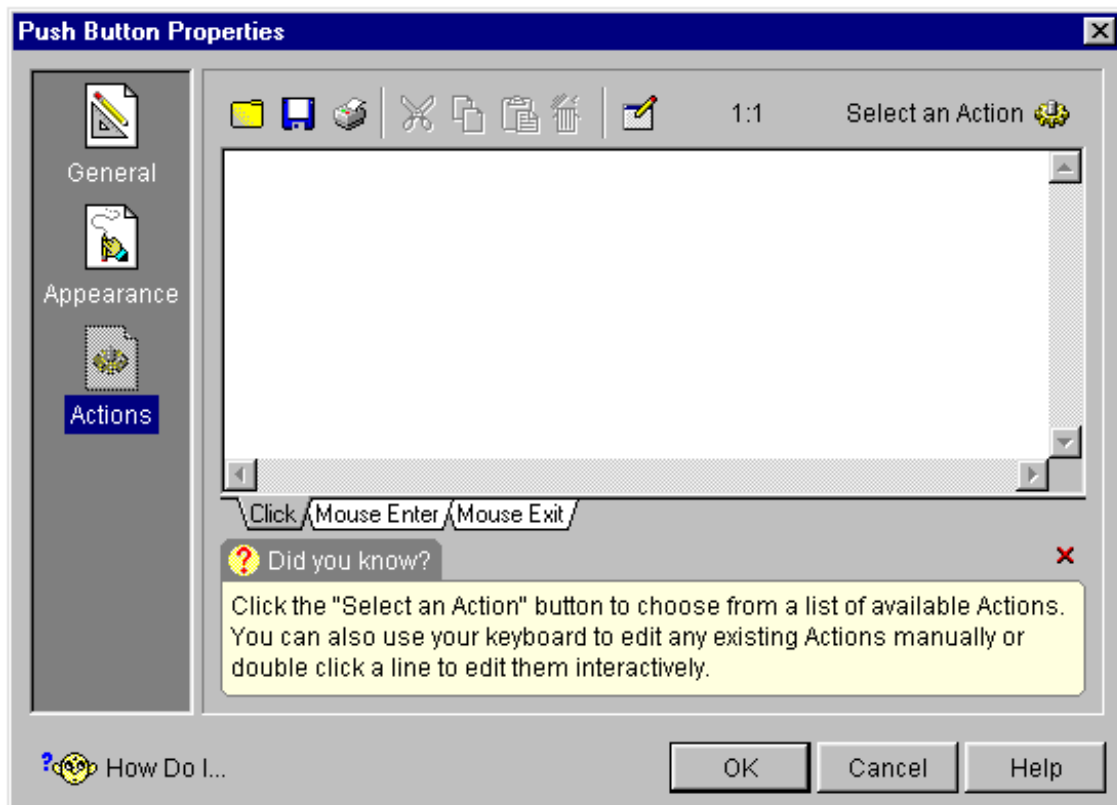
Push Button Properties

General

Appearance

Actions

1:1

Select an Action

Click

Mouse Enter

Mouse Exit

Did you know?

Click the "Select an Action" button to choose from a list of available Actions. You can also use your keyboard to edit any existing Actions manually or double click a line to edit them interactively.

How Do I...

OK

Cancel

Help